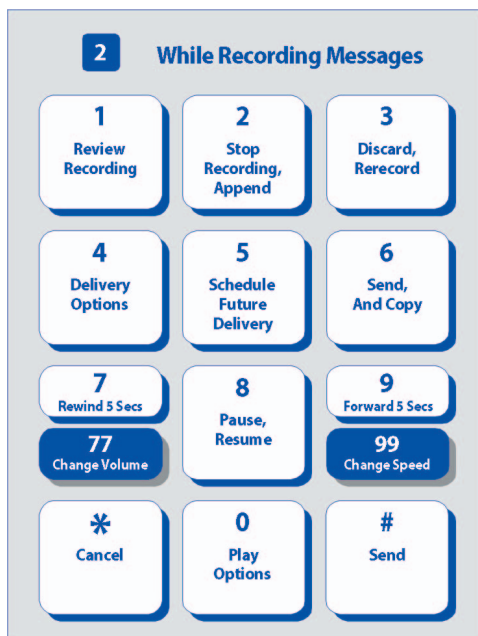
2 While Recording Messages

1
Review Recording

2
Stop Recording, Append

3
Discard, Rerecord

4
Delivery Options

5
Schedule Future Delivery

6
Send, And Copy

7
Rewind 5 Secs

77
Change Volume

8
Pause, Resume

9
Forward 5 Secs

99
Change Speed

*
Cancel

0
Play Options

#
Send